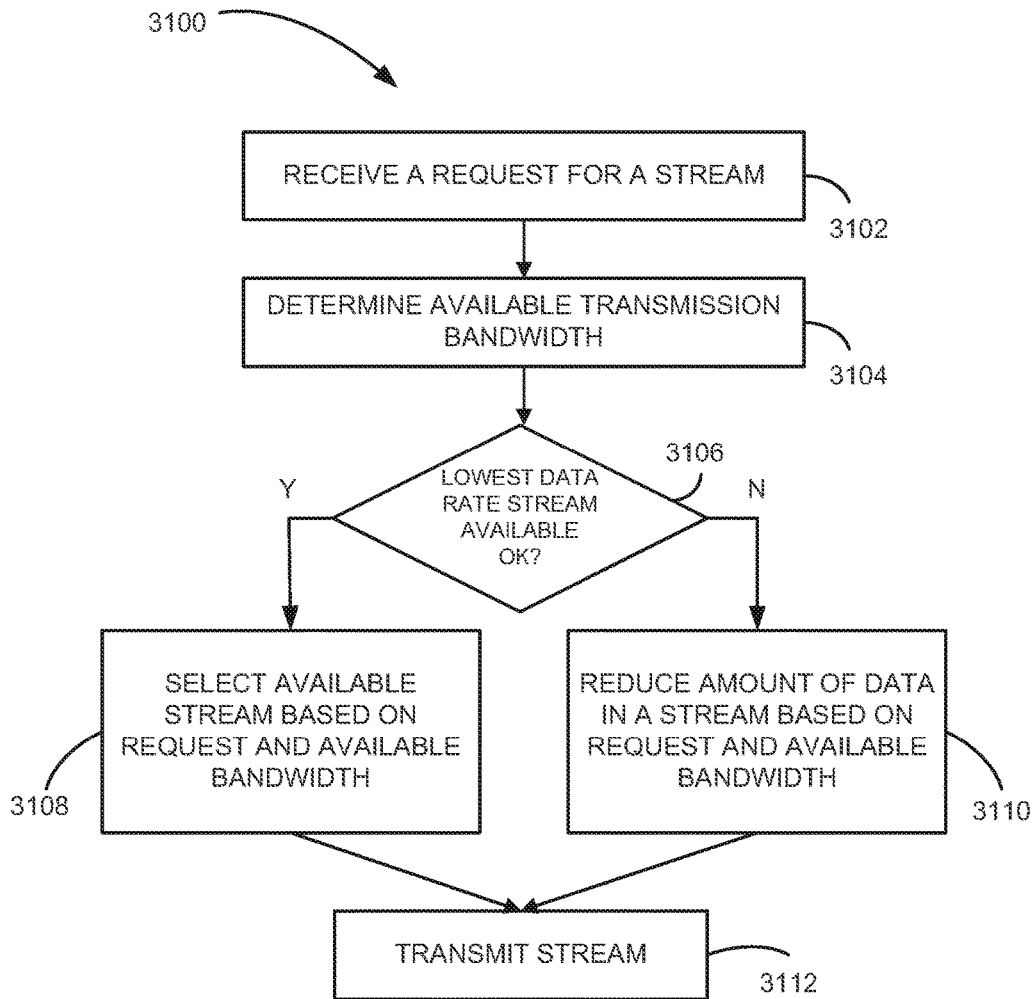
3100

RECEIVE A REQUEST FOR A STREAM

3102

DETERMINE AVAILABLE TRANSMISSION BANDWIDTH

3104

LOWEST DATA RATE STREAM AVAILABLE OK?

3106

Y

N

SELECT AVAILABLE STREAM BASED ON REQUEST AND AVAILABLE BANDWIDTH

3108

REDUCE AMOUNT OF DATA IN A STREAM BASED ON REQUEST AND AVAILABLE BANDWIDTH

3110

TRANSMIT STREAM

3112